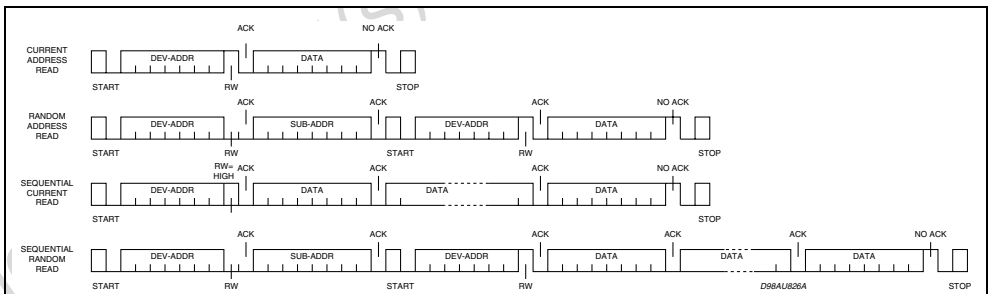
CURRENT ADDRESS READ

ACK

NO ACK

DEV-ADDR

DATA

START

RW

STOP

RANDOM ADDRESS READ

ACK

ACK

ACK

NO ACK

DEV-ADDR

SUB-ADDR

DEV-ADDR

DATA

START

RW

START

RW

STOP

SEQUENTIAL CURRENT READ

RW= HIGH

ACK

ACK

ACK

NO ACK

DEV-ADDR

DATA

DATA

DATA

START

STOP

SEQUENTIAL RANDOM READ

ACK

ACK

ACK

ACK

ACK

NO ACK

DEV-ADDR

SUB-ADDR

DEV-ADDR

DATA

DATA

DATA

START

RW

START

RW

D98AU826A

STOP